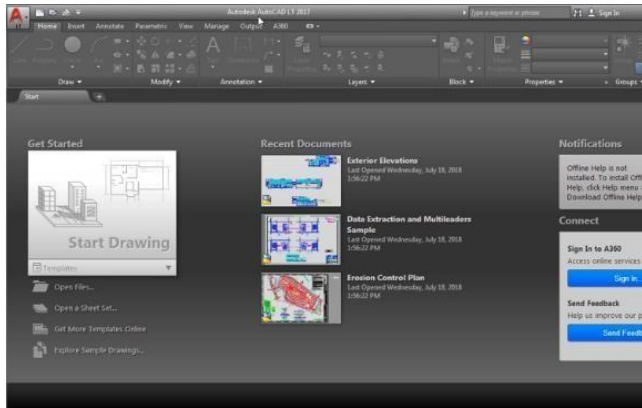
Autodesk AutoCAD LT 2017

Type a keyword or phrase

Sign In

Home Insert Annotate Parametric View Manage Output A360

Draw ▾ Modify ▾ Annotation ▾ Layers ▾ Block ▾ Properties ▾ Groups

Start

Get Started

Start Drawing

Templates

Open Files...

Open a Sheet Set...

Get More Templates Online

Explore Sample Drawings...

Recent Documents

Exterior Elevations
Last Opened Wednesday, July 18, 2018
1:56:22 PM

Data Extraction and Multileaders Sample
Last Opened Wednesday, July 18, 2018
1:56:22 PM

Erosion Control Plan
Last Opened Wednesday, July 18, 2018
1:56:22 PM

Notifications

Offline Help is not installed. To install Off Help, click Help menu Download Offline Help

Connect

Sign In to A360
Access online services

Sign In

Send Feedback
Help us improve our p

Send Feedb